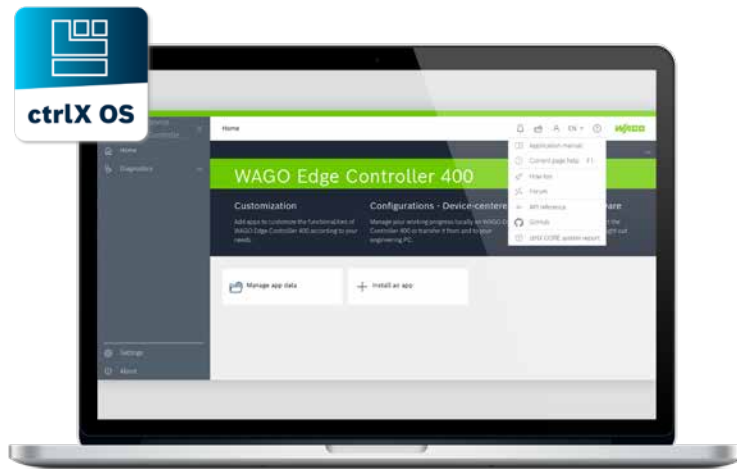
ctrlX OS

Home

Home

Diagnostics

Settings

About

EN

WAGO

Application manual

Current page help F1

How-tos

Forum

API reference

GitHub

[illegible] system report

WAGO Edge Controller 400

Customization

Add apps to customize the functionalities of WAGO Edge Controller 400 according to your needs.

Configurations - Device-centere

Manage your working progress locally on WAGO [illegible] Controller 400 or transfer it from and to your engineering PC.

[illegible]are

Manage app data

Install an app